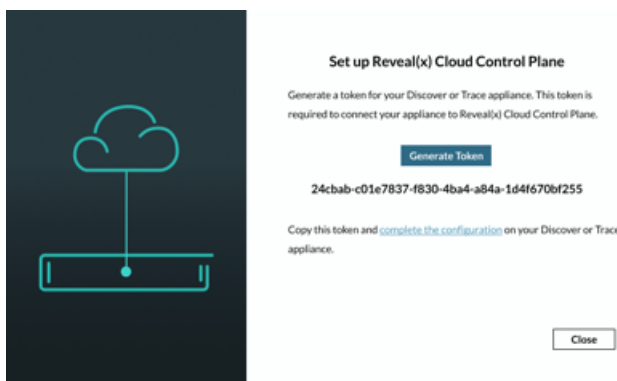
Set up Reveal(x) Cloud Control Plane

Generate a token for your Discover or Trace appliance. This token is required to connect your appliance to Reveal(x) Cloud Control Plane.

Generate Token

24cbab-c01e7837-f830-4ba4-a84a-1d4f670bf255

Copy this token and complete the configuration on your Discover or Trace appliance.

Close